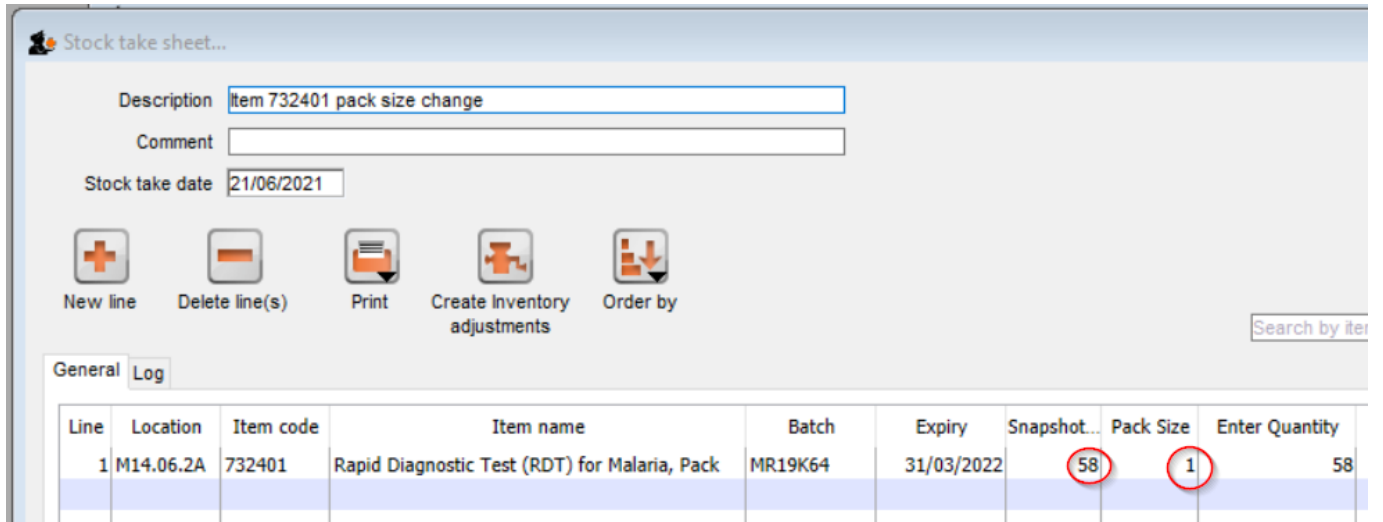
Stock take sheet...

Description Item 732401 pack size change

Comment

Stock take date 21/06/2021

New line
Delete line(s)
Print
Create Inventory adjustments
Order by

Search by iter

General Log

| Line | Location | Item code | Item name | Batch | Expiry | Snapshot... | Pack Size | Enter Quantity |
|---|---|---|---|---|---|---|---|---|
| 1 | M14.06.2A | 732401 | Rapid Diagnostic Test (RDT) for Malaria, Pack | MR19K64 | 31/03/2022 | 58 | 1 | 58 |